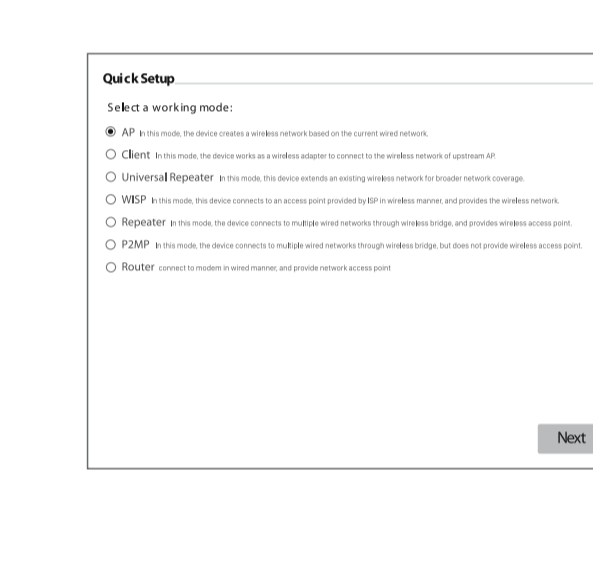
Quick Setup

Select a working mode:

AP In this mode, the device creates a wireless network based on the current wired network.

Client In this mode, the device works as a wireless adapter to connect to the wireless network of upstream AP.

Universal Repeater In this mode, this device extends an existing wireless network for broader network coverage.

WISP In this mode, this device connects to an access point provided by ISP in wireless manner, and provides the wireless network.

Repeater In this mode, the device connects to multiple wired networks through wireless bridge, and provides wireless access point.

P2MP In this mode, the device connects to multiple wired networks through wireless bridge, but does not provide wireless access point.

Router connect to modem in wired manner, and provide network access point

Next